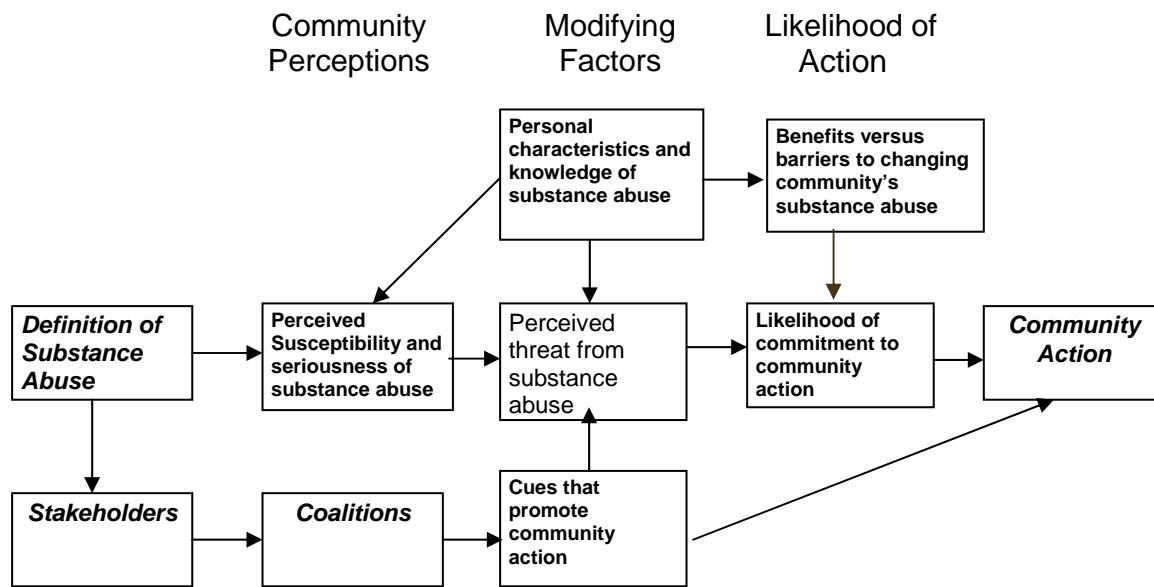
Community Perceptions

Modifying Factors

Likelihood of Action

Personal characteristics and knowledge of substance abuse

Benefits versus barriers to changing community's substance abuse

Definition of Substance Abuse

Perceived Susceptibility and seriousness of substance abuse

Perceived threat from substance abuse

Likelihood of commitment to community action

Community Action

Stakeholders

Coalitions

Cues that promote community action